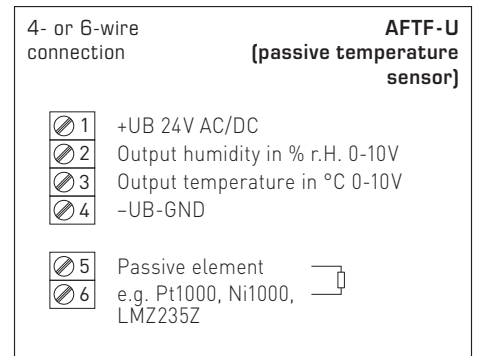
4- or 6-wire connection

**AFTF-U (passive temperature sensor)**

1 +UB 24V AC/DC
2 Output humidity in % r.H. 0-10V
3 Output temperature in °C 0-10V
4 –UB-GND

5 Passive element
6 e.g. Pt1000, Ni1000, LMZ235Z